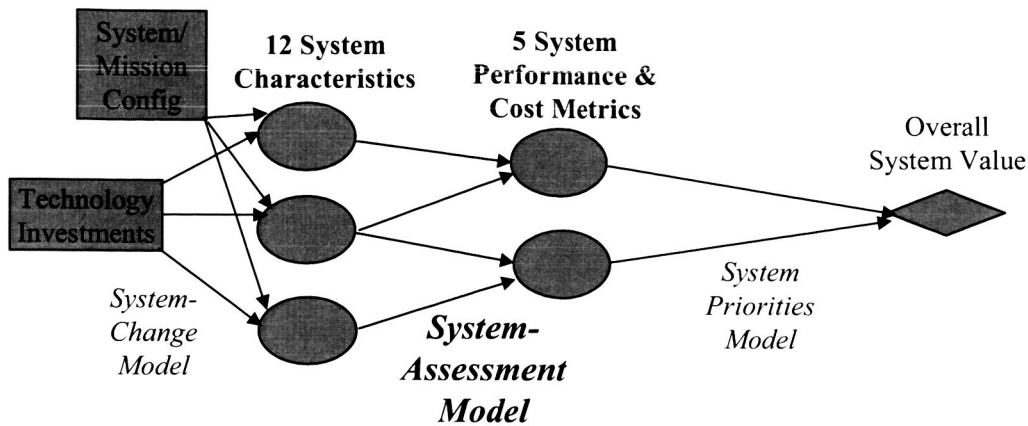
System/ Mission Config

Technology Investments

12 System Characteristics

5 System Performance & Cost Metrics

Overall System Value

System-Change Model

System-Assessment Model

System Priorities Model